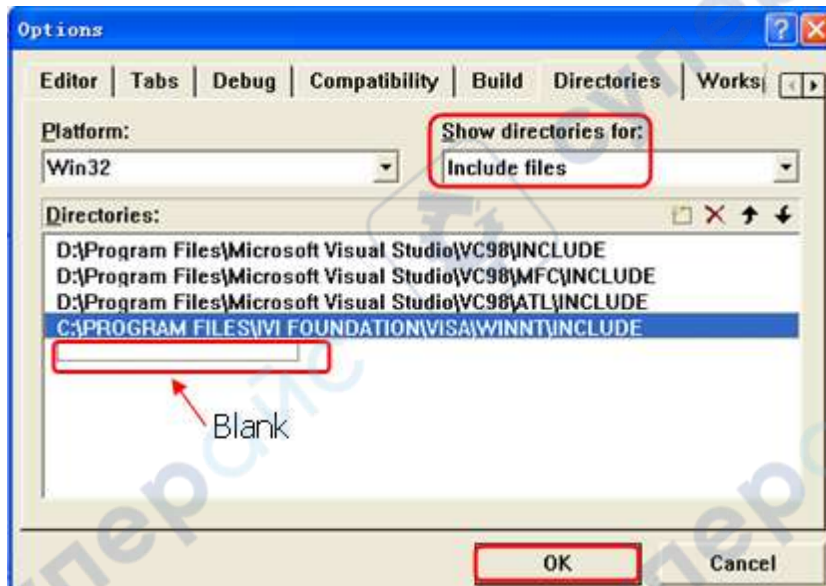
Options

Editor | Tabs | Debug | Compatibility | Build | Directories | Works

Platform:
Win32

Show directories for:
Include files

Directories:

D:\Program Files\Microsoft Visual Studio\VC98\INCLUDE
D:\Program Files\Microsoft Visual Studio\VC98\MFC\INCLUDE
D:\Program Files\Microsoft Visual Studio\VC98\ATL\INCLUDE
C:\PROGRAM FILES\IVI FOUNDATION\VISA\WINNT\INCLUDE

Blank

OK
Cancel